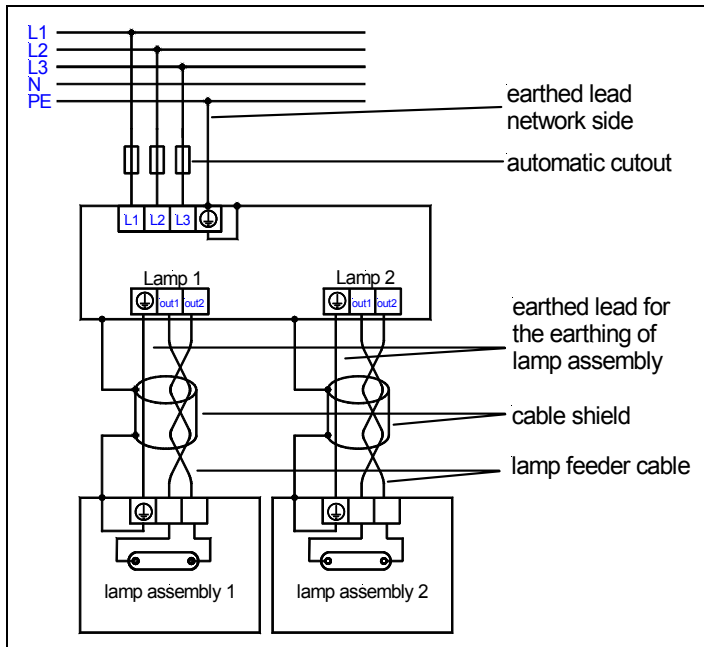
L1
L2
L3
N
PE

earthed lead network side

automatic cutout

L1 L2 L3

Lamp 1
out1 out2

Lamp 2
out1 out2

earthed lead for the earthing of lamp assembly

cable shield

lamp feeder cable

lamp assembly 1

lamp assembly 2